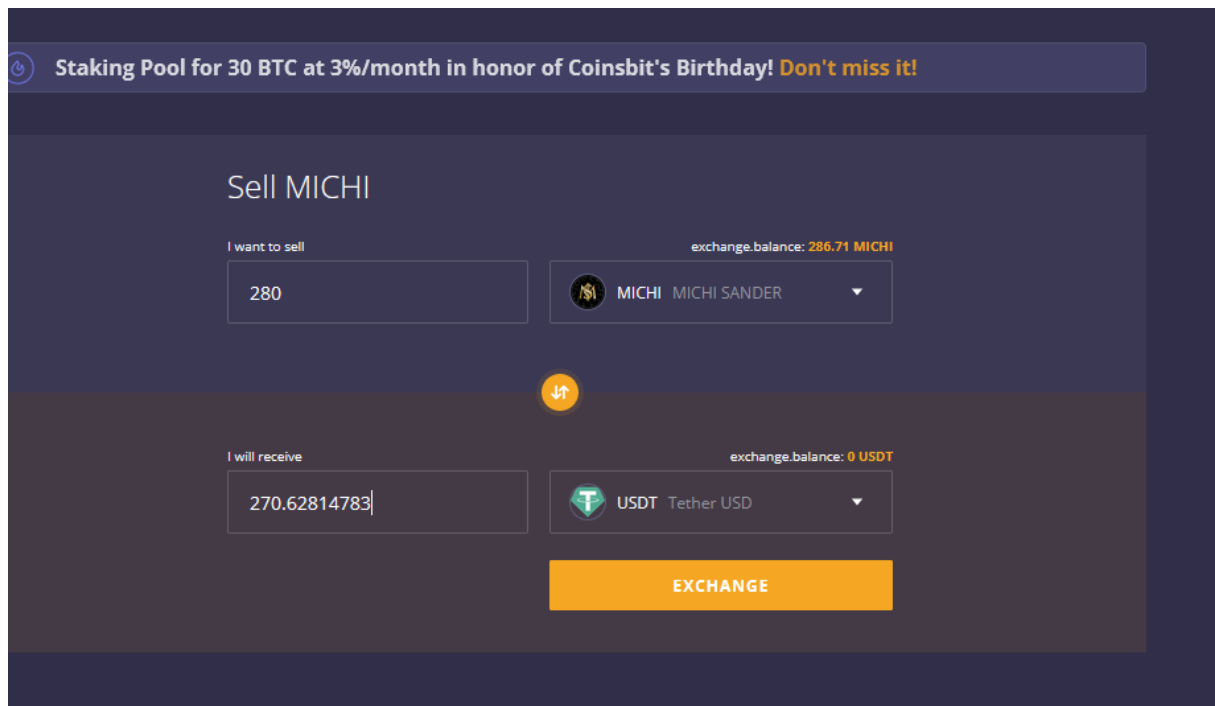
Staking Pool for 30 BTC at 3%/month in honor of Coinsbit's Birthday! Don't miss it!

Sell MICHI

I want to sell

exchange.balance: 286.71 MICHI

280

MICHI MICHI SANDER

I will receive

exchange.balance: 0 USDT

270.62814783

USDT Tether USD

EXCHANGE